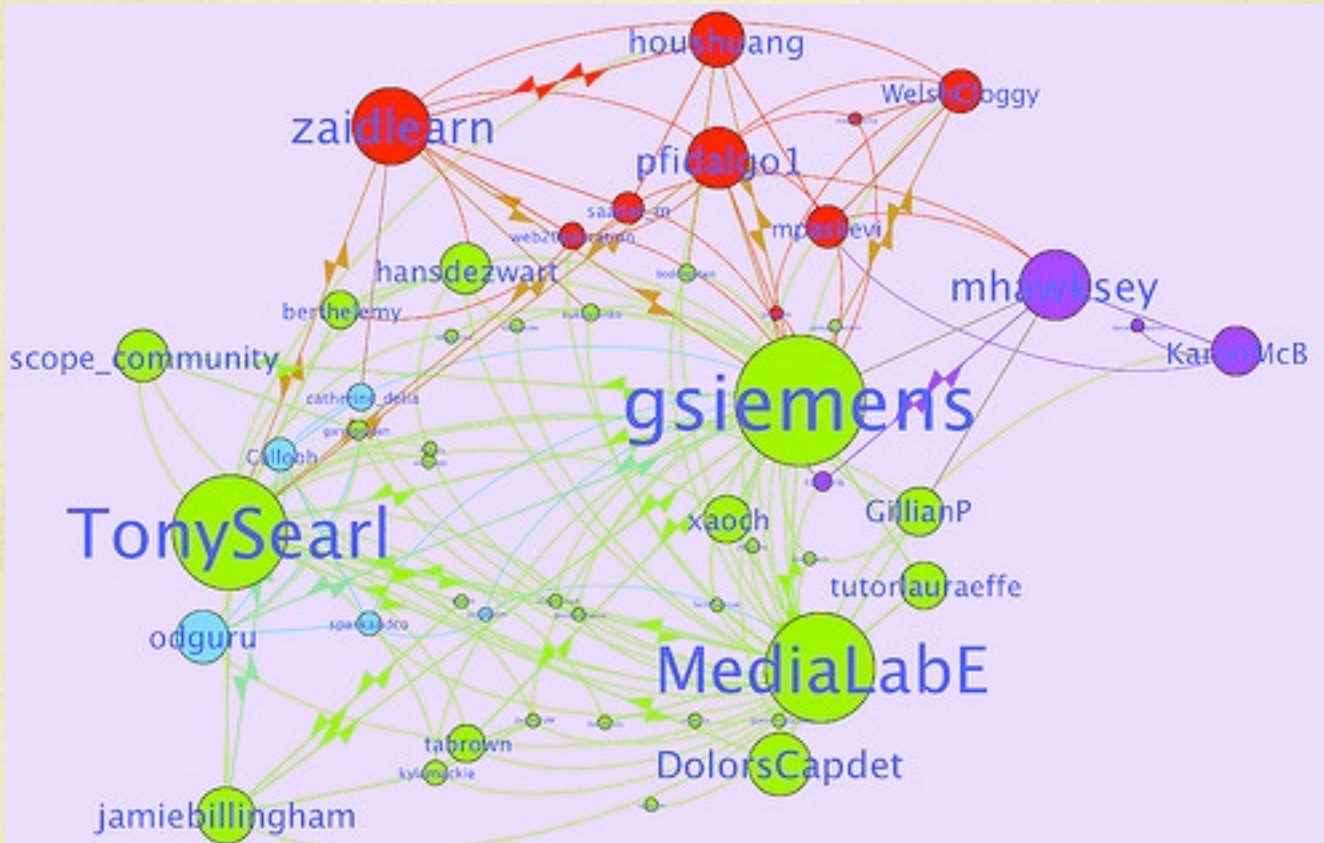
houshuang
WelshCloggy
zaidlearn
pfidalgo1
saadat_m
web20education
mpastlevi
hansdezwart
mhawksey
berthelemy
KarenMcB
scope_community
catherine_della
gsiemens
Gillooh
TonySearl
xaoch
GillianP
tutorlauraeffe
odguru
sparkandco
MediaLabE
tabrown
kylemackie
DolorsCapdet
jamiebillingham